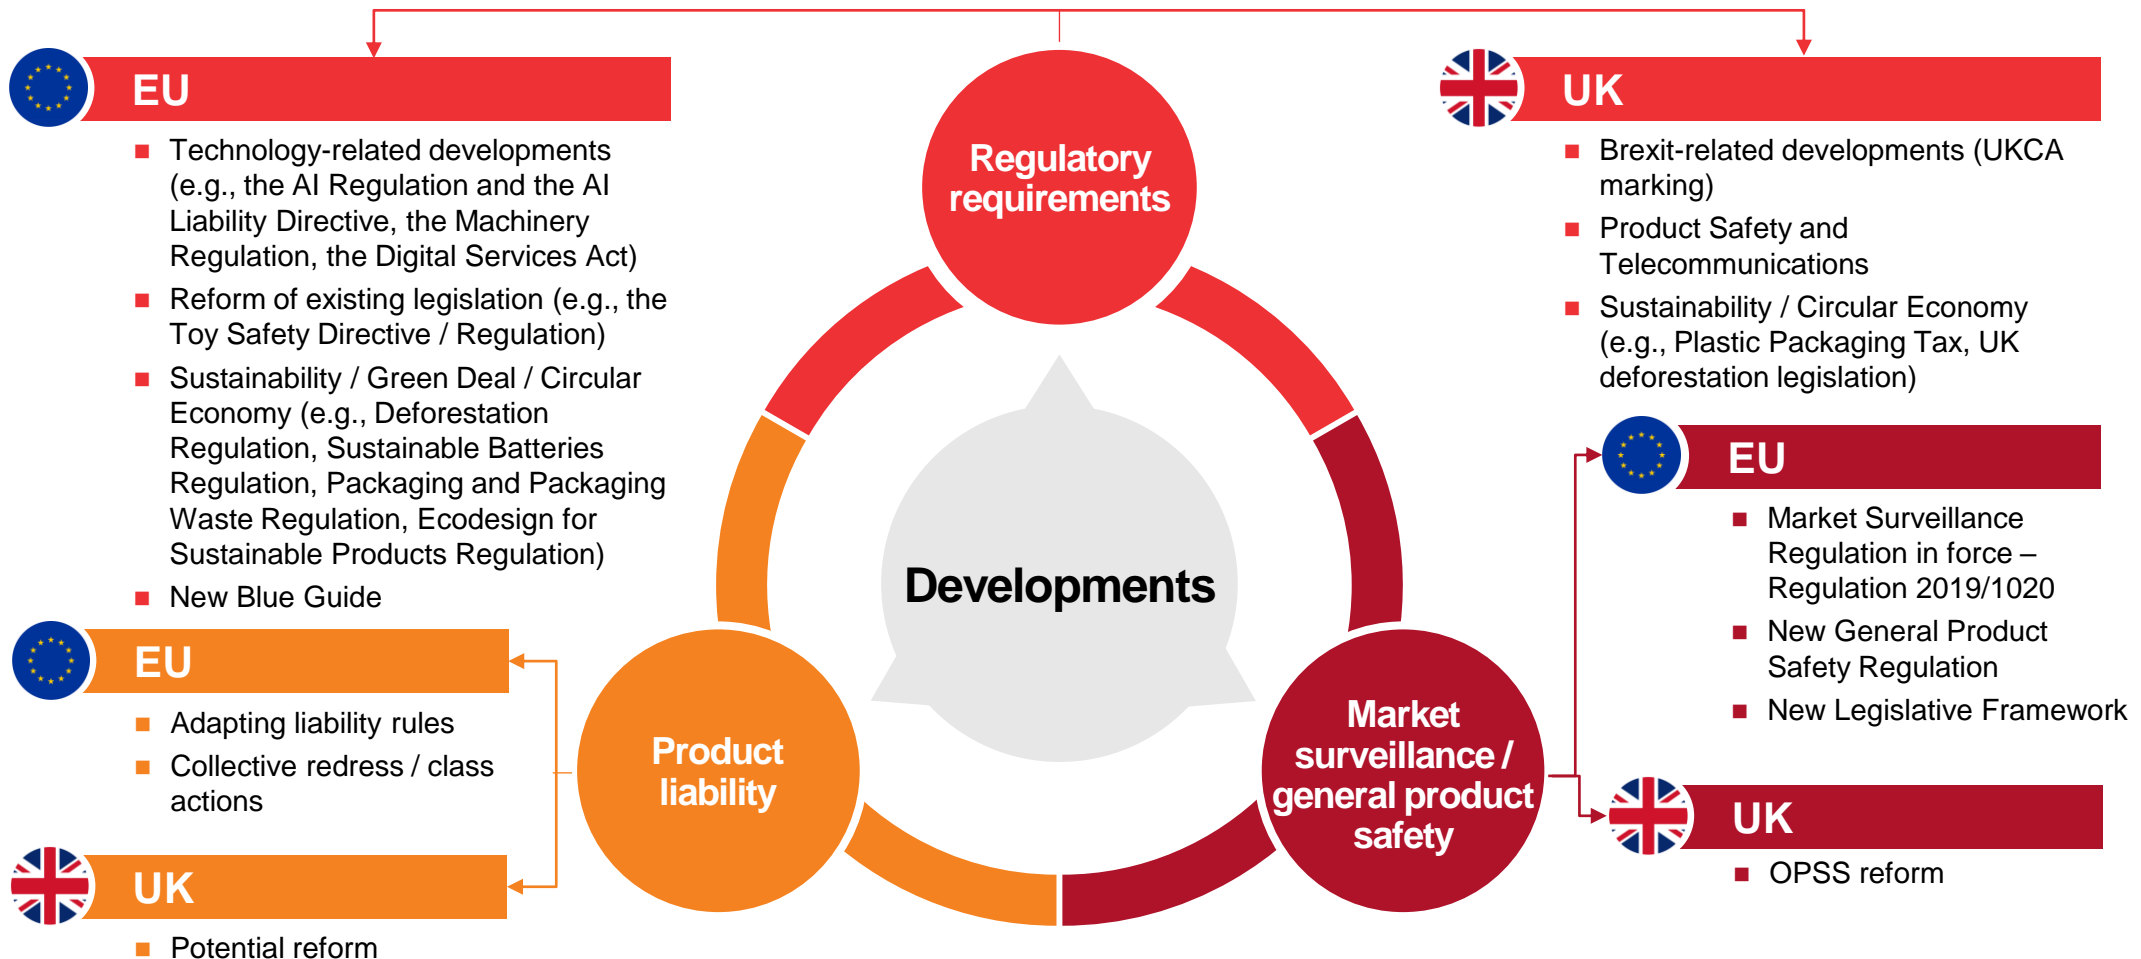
EU

Technology-related developments (e.g., the AI Regulation and the AI Liability Directive, the Machinery Regulation, the Digital Services Act)

Reform of existing legislation (e.g., the Toy Safety Directive / Regulation)

Sustainability / Green Deal / Circular Economy (e.g., Deforestation Regulation, Sustainable Batteries Regulation, Packaging and Packaging Waste Regulation, Ecodesign for Sustainable Products Regulation)

New Blue Guide

Regulatory requirements

UK

Brexit-related developments (UKCA marking)

Product Safety and Telecommunications

Sustainability / Circular Economy (e.g., Plastic Packaging Tax, UK deforestation legislation)

Developments

EU

Market Surveillance Regulation in force – Regulation 2019/1020

New General Product Safety Regulation

New Legislative Framework

EU

Adapting liability rules

Collective redress / class actions

Product liability

Market surveillance / general product safety

UK

OPSS reform

UK

Potential reform